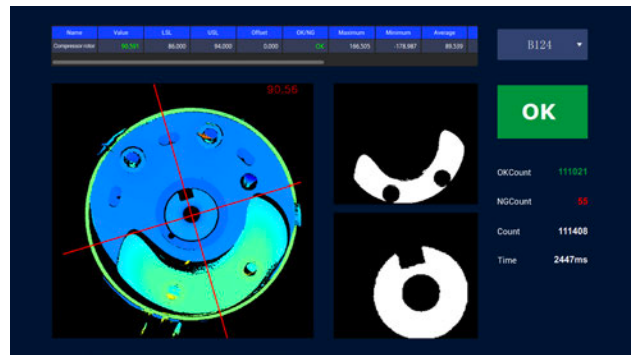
| Name | Value | LSL | USL | Offset | OK/NG | Maximum | Minimum | Average |
|---|---|---|---|---|---|---|---|---|
| Compressor rotor | 90.561 | 86.000 | 94.000 | 0.000 | OK | 166.505 | -178.987 | 89.539 |

B124

90.56

OK

OKCount 111021

NGCount 55

Count 111408

Time 2447ms